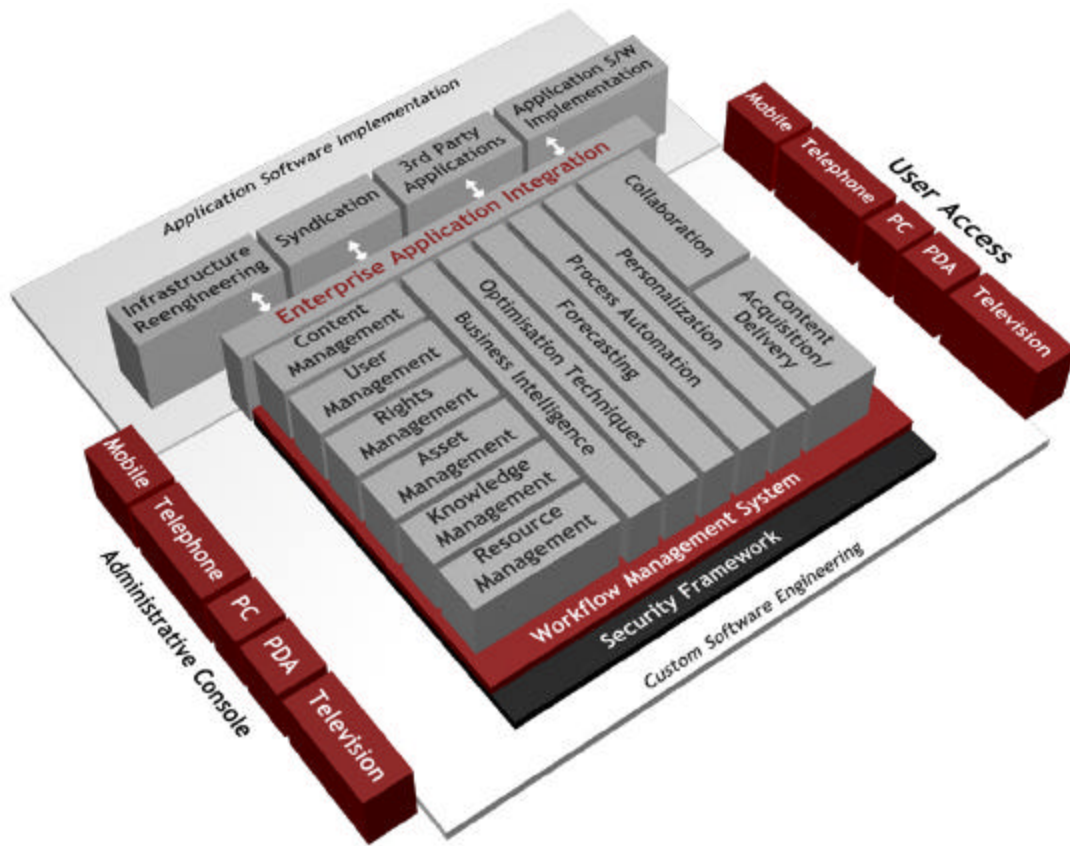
Application Software Implementation

Infrastructure Reengineering

Syndication

3rd Party Applications

Application S/W Implementation

Enterprise Application Integration

User Access

Mobile

Telephone

PC

PDA

Television

Content Management

User Management

Rights Management

Asset Management

Knowledge Management

Resource Management

Business Intelligence

Optimisation Techniques

Forecasting

Process Automation

Personalization

Collaboration

Content Acquisition/ Delivery

Workflow Management System

Security Framework

Custom Software Engineering

Administrative Console

Mobile

Telephone

PC

PDA

Television